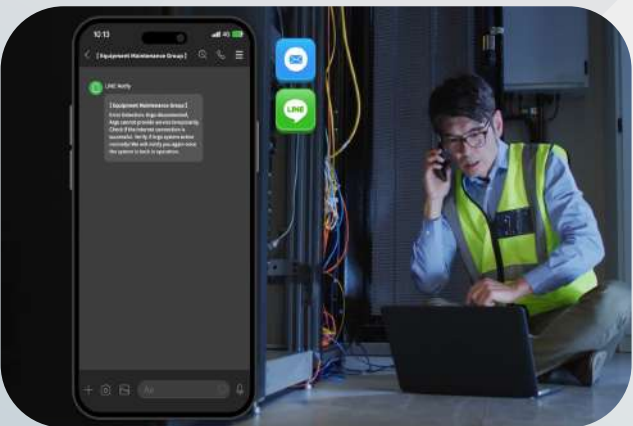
10:13

[Equipment Maintenance Group]

LINE Notify

[Equipment Maintenance Group]
Error Detection: Argo disconnected, Argo cannot provide service temporarily. Check if the internet connection is successful. Verify if Argo system active normally! We will notify you again once the system is back in operation.

LINE

Aa